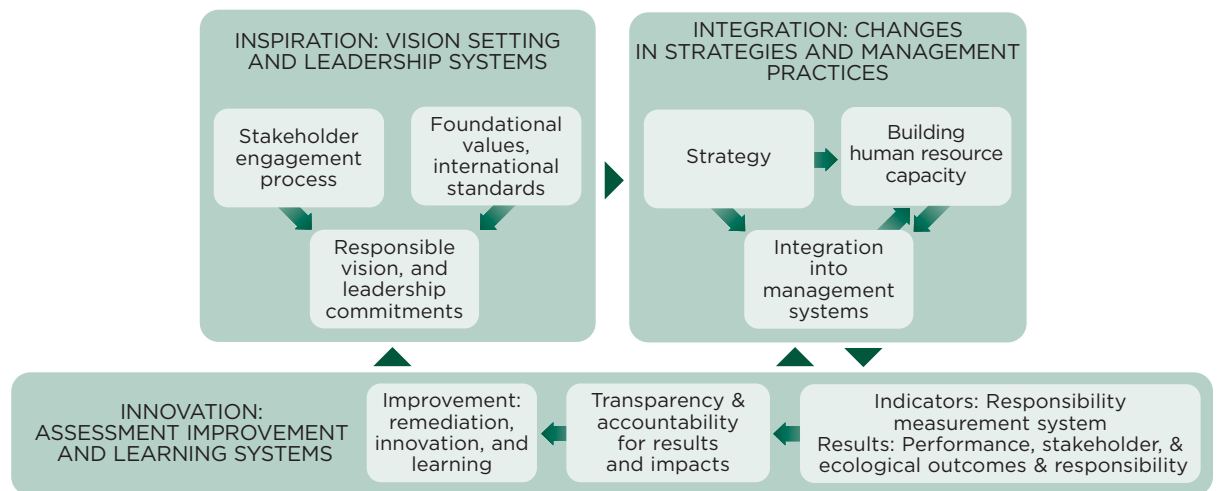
INSPIRATION: VISION SETTING AND LEADERSHIP SYSTEMS

Stakeholder engagement process

Foundational values, international standards

Responsible vision, and leadership commitments

INTEGRATION: CHANGES IN STRATEGIES AND MANAGEMENT PRACTICES

Strategy

Building human resource capacity

Integration into management systems

INNOVATION: ASSESSMENT IMPROVEMENT AND LEARNING SYSTEMS

Improvement: remediation, innovation, and learning

Transparency & accountability for results and impacts

Indicators: Responsibility measurement system
Results: Performance, stakeholder, & ecological outcomes & responsibility